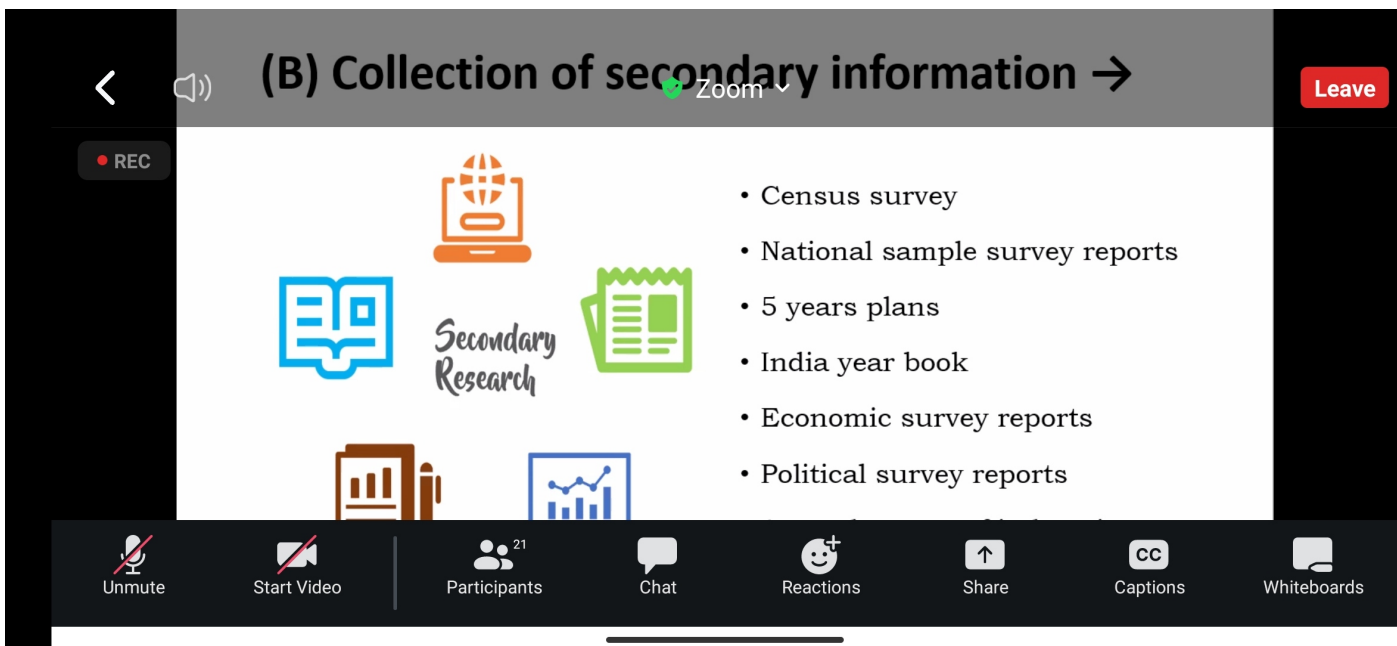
(B) Collection of secondary information →

Zoom

Leave

REC

Secondary Research

• Census survey
• National sample survey reports
• 5 years plans
• India year book
• Economic survey reports
• Political survey reports
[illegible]

Unmute

Start Video

21
Participants

Chat

Reactions

Share

CC
Captions

Whiteboards